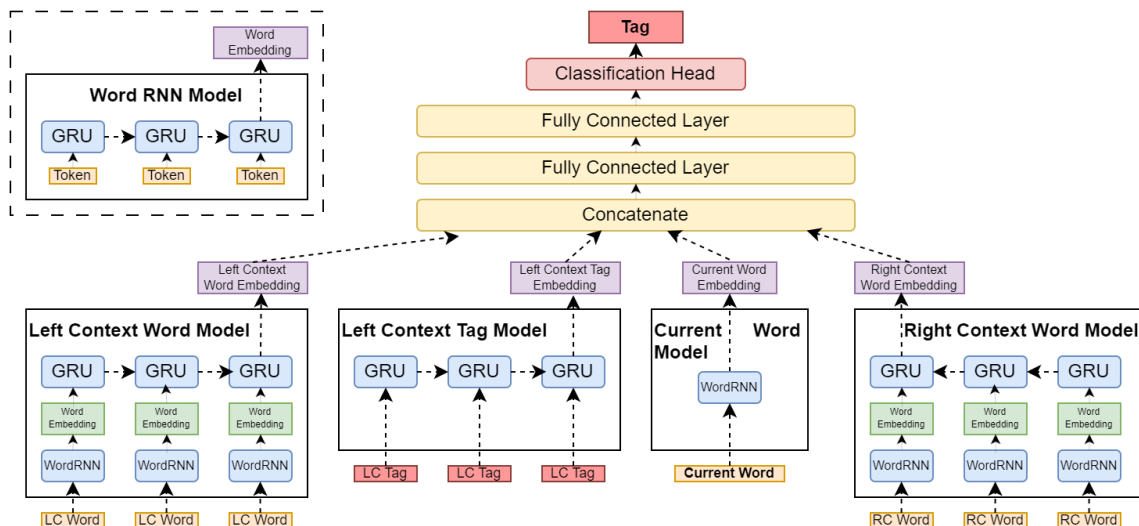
Word Embedding

Word RNN Model

GRU GRU GRU

Token Token Token

Tag

Classification Head

Fully Connected Layer

Fully Connected Layer

Concatenate

Left Context Word Embedding

Left Context Tag Embedding

Current Word Embedding

Right Context Word Embedding

Left Context Word Model

GRU GRU GRU

Word Embedding Word Embedding Word Embedding

WordRNN WordRNN WordRNN

LC Word LC Word LC Word

Left Context Tag Model

GRU GRU GRU

LC Tag LC Tag LC Tag

Current Word Model

WordRNN

Current Word

Right Context Word Model

GRU GRU GRU

Word Embedding Word Embedding Word Embedding

WordRNN WordRNN WordRNN

RC Word RC Word RC Word